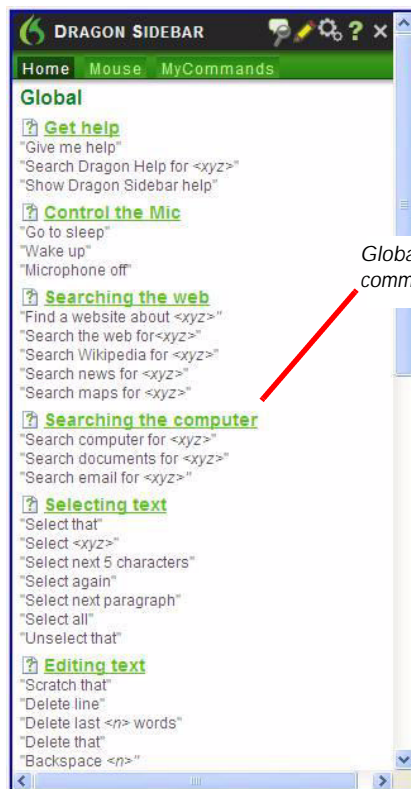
DRAGON SIDEBAR

Home Mouse MyCommands

Global

Get help
"Give me help"
"Search Dragon Help for <xyz>"
"Show Dragon Sidebar help"

Control the Mic
"Go to sleep"
"Wake up"
"Microphone off"

Searching the web
"Find a website about <xyz>"
"Search the web for<xyz>"
"Search Wikipedia for <xyz>"
"Search news for <xyz>"
"Search maps for <xyz>"

Searching the computer
"Search computer for <xyz>"
"Search documents for <xyz>"
"Search email for <xyz>"

Selecting text
"Select that"
"Select <xyz>"
"Select next 5 characters"
"Select again"
"Select next paragraph"
"Select all"
"Unselect that"

Editing text
"Scratch that"
"Delete line"
"Delete last <n> words"
"Delete that"
"Backspace <n>"

Globa
comm